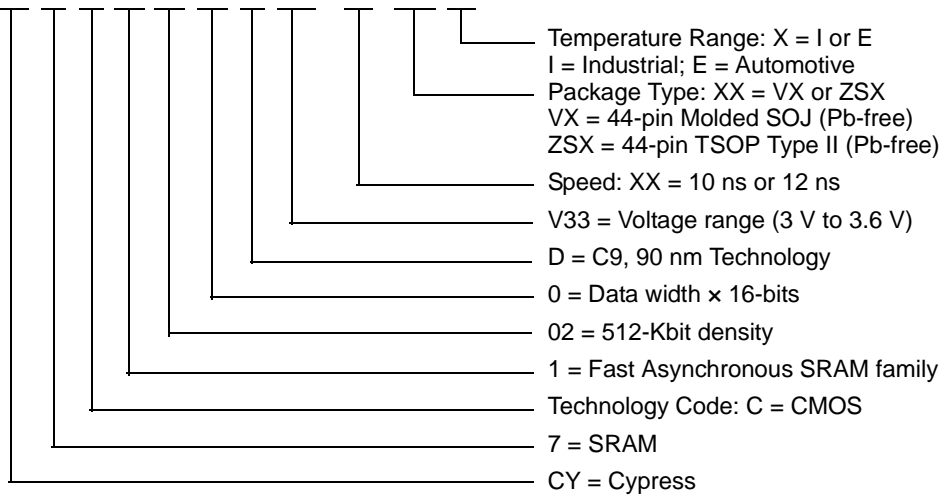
Temperature Range: X = I or E
I = Industrial; E = Automotive

Package Type: XX = VX or ZSX
VX = 44-pin Molded SOJ (Pb-free)
ZSX = 44-pin TSOP Type II (Pb-free)

Speed: XX = 10 ns or 12 ns

V33 = Voltage range (3 V to 3.6 V)

D = C9, 90 nm Technology

0 = Data width × 16-bits

02 = 512-Kbit density

1 = Fast Asynchronous SRAM family

Technology Code: C = CMOS

7 = SRAM

CY = Cypress